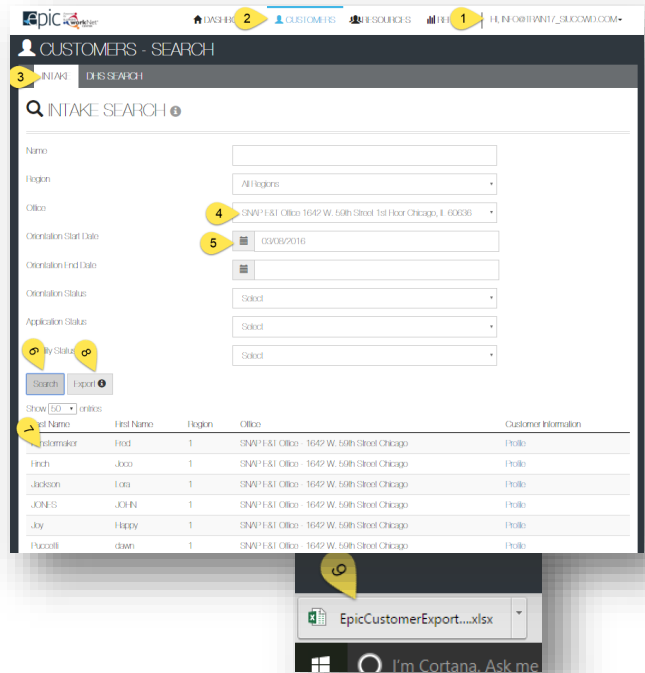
epic iWorkNet

DASHB 2 CUSTOMERS RESOURCES 1 HI, INFO@THANT7_SUCCWD.COM

CUSTOMERS - SEARCH

3 INTAKE DHS SEARCH

INTAKE SEARCH

Name

Region All Regions

Office 4 SNAP E&T Office 1642 W. 59th Street 1st Floor Chicago, IL 60636

Orientation Start Date 5 03/08/2016

Orientation End Date

Orientation Status Select

Application Status Select

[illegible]ility Status Select

6 8

Search Export

Show 50 entries

| 7 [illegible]st Name | First Name | Region | Office | Customer Information |
|---|---|---|---|---|
| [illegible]ustormaker | Fred | 1 | SNAP E&T Office - 1642 W. 59th Street Chicago | Profile |
| Finch | Joco | 1 | SNAP E&T Office - 1642 W. 59th Street Chicago | Profile |
| Jackson | Lora | 1 | SNAP E&T Office - 1642 W. 59th Street Chicago | Profile |
| JONES | JOHN | 1 | SNAP E&T Office - 1642 W. 59th Street Chicago | Profile |
| Joy | Happy | 1 | SNAP E&T Office - 1642 W. 59th Street Chicago | Profile |
| Puccetti | dawn | 1 | SNAP E&T Office - 1642 W. 59th Street Chicago | Profile |

9

EpicCustomerExport....xlsx

I'm Cortana. Ask me